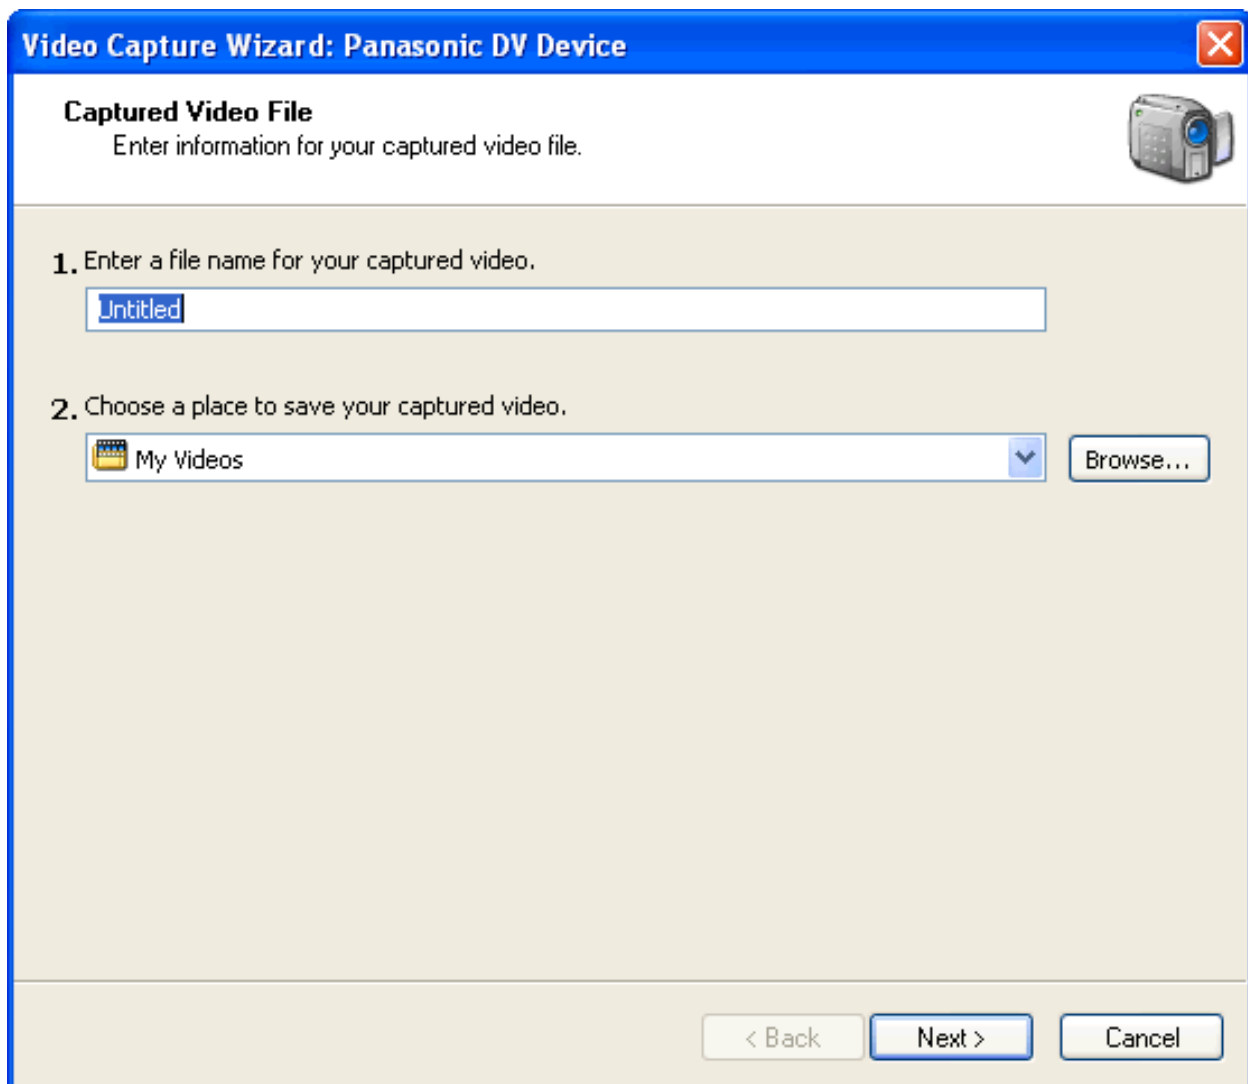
Video Capture Wizard: Panasonic DV Device

Captured Video File
Enter information for your captured video file.

1. Enter a file name for your captured video.

Untitled

2. Choose a place to save your captured video.

My Videos

Browse...

< Back
Next >
Cancel